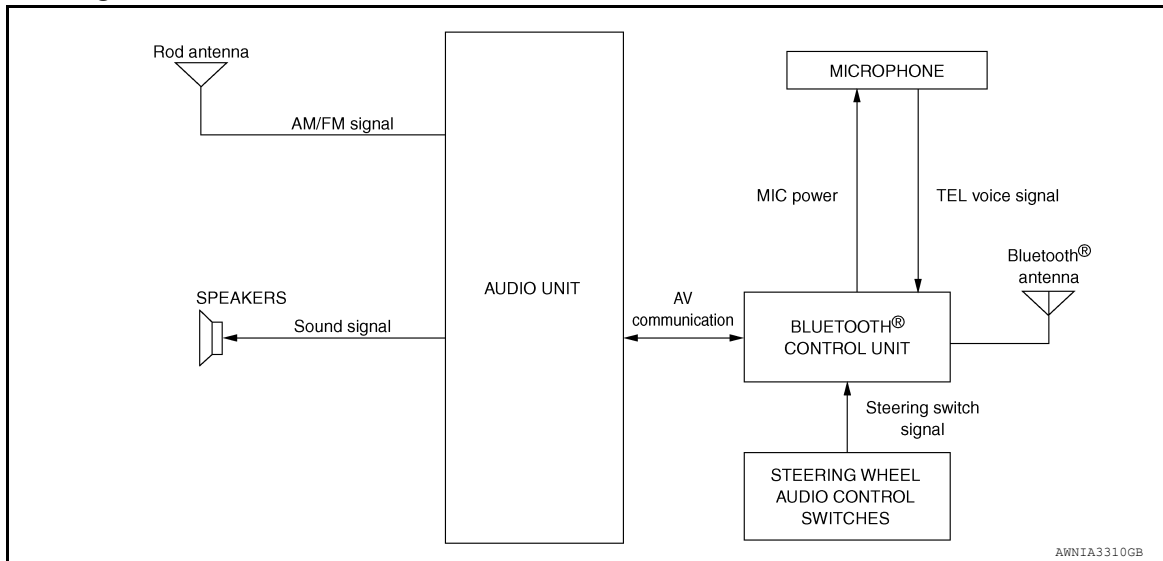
Rod antenna

AM/FM signal

AUDIO UNIT

MICROPHONE

MIC power

TEL voice signal

Bluetooth® antenna

SPEAKERS

Sound signal

AV communication

BLUETOOTH® CONTROL UNIT

Steering switch signal

STEERING WHEEL AUDIO CONTROL SWITCHES

AWNIA3310GB